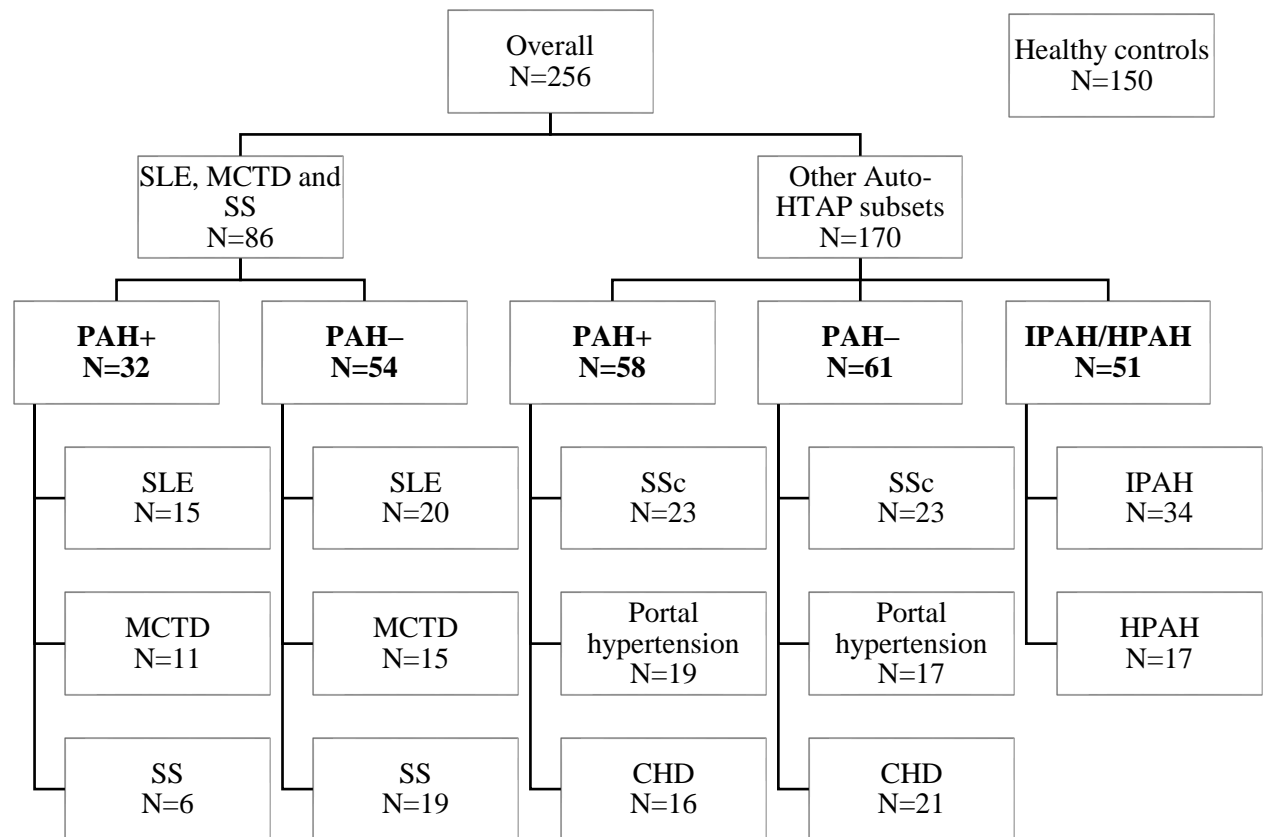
Overall
N=256

Healthy controls
N=150

SLE, MCTD and SS
N=86

Other Auto-HTAP subsets
N=170

**PAH+**
**N=32**

**PAH–**
**N=54**

**PAH+**
**N=58**

**PAH–**
**N=61**

**IPAH/HPAH**
**N=51**

SLE
N=15

MCTD
N=11

SS
N=6

SLE
N=20

MCTD
N=15

SS
N=19

SSc
N=23

Portal hypertension
N=19

CHD
N=16

SSc
N=23

Portal hypertension
N=17

CHD
N=21

IPAH
N=34

HPAH
N=17